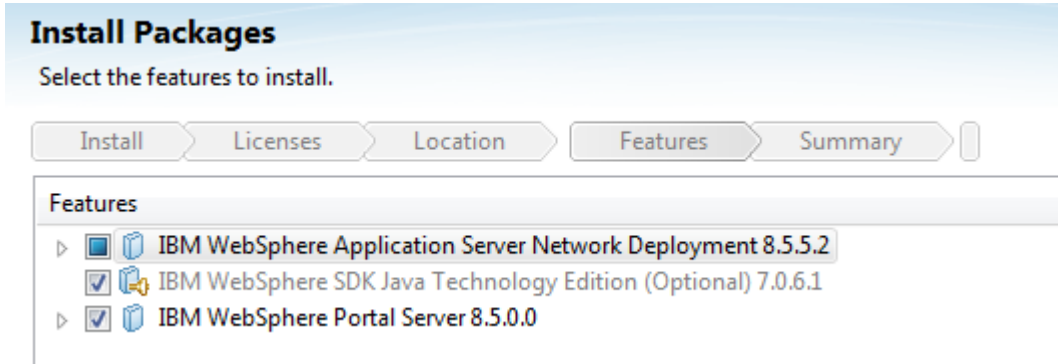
Install Packages

Select the features to install.

Install Licenses Location Features Summary

Features

IBM WebSphere Application Server Network Deployment 8.5.5.2

IBM WebSphere SDK Java Technology Edition (Optional) 7.0.6.1

IBM WebSphere Portal Server 8.5.0.0